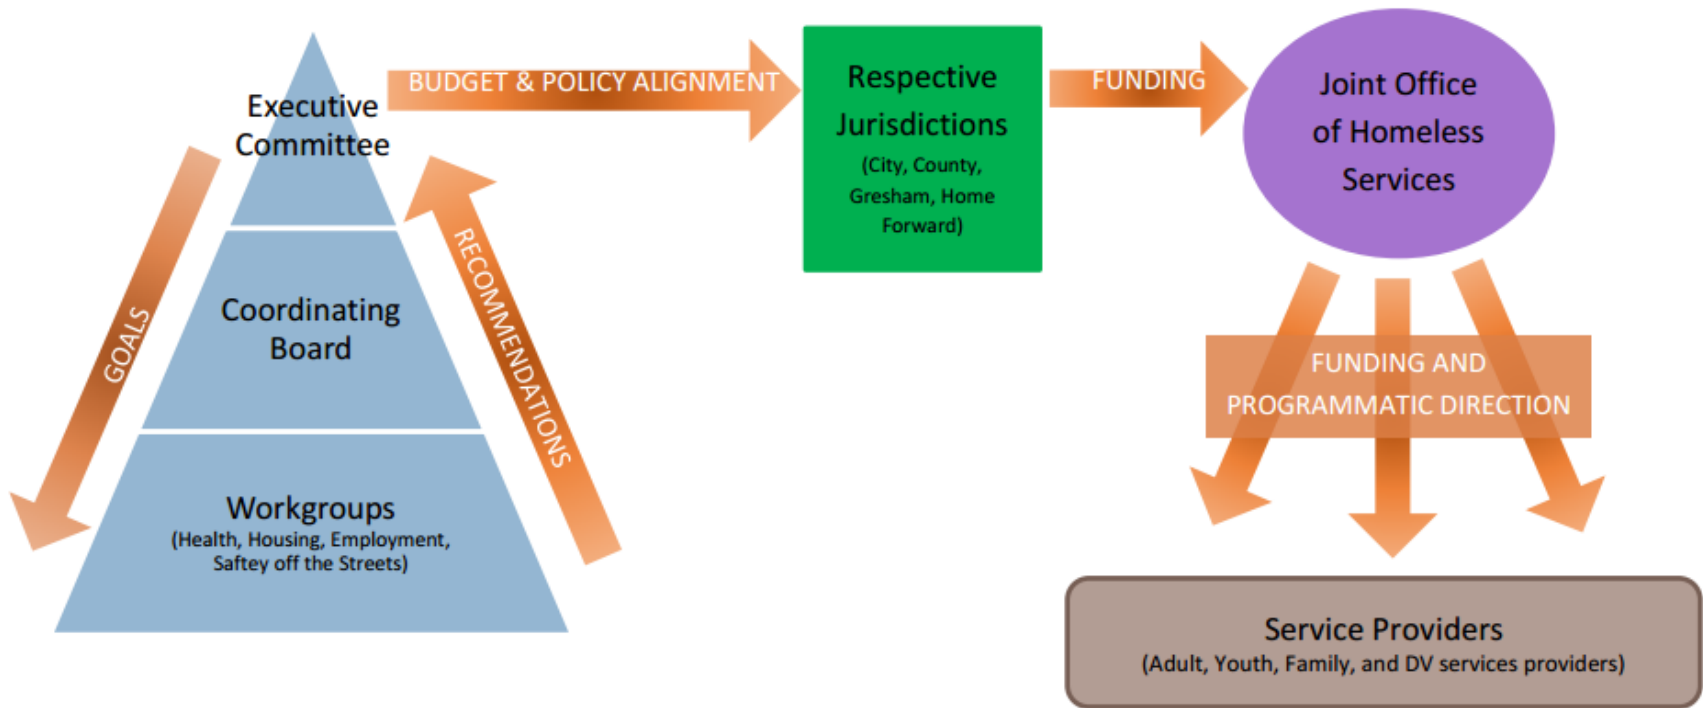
Executive Committee

GOALS

Coordinating Board

RECOMMENDATIONS

Workgroups
(Health, Housing, Employment, Saftey off the Streets)

BUDGET & POLICY ALIGNMENT

Respective Jurisdictions
(City, County, Gresham, Home Forward)

FUNDING

Joint Office of Homeless Services

FUNDING AND PROGRAMMATIC DIRECTION

Service Providers
(Adult, Youth, Family, and DV services providers)